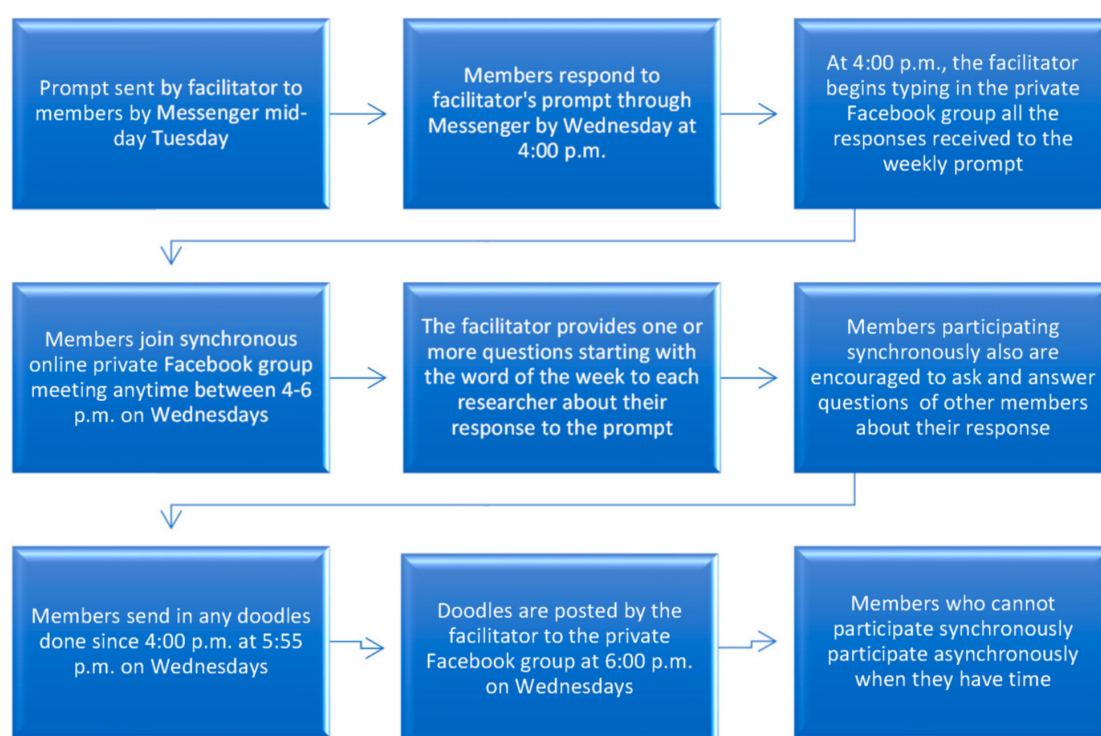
Prompt sent by facilitator to members by Messenger mid-day Tuesday

Members respond to facilitator's prompt through Messenger by Wednesday at 4:00 p.m.

At 4:00 p.m., the facilitator begins typing in the private Facebook group all the responses received to the weekly prompt

Members join synchronous online private Facebook group meeting anytime between 4-6 p.m. on Wednesdays

The facilitator provides one or more questions starting with the word of the week to each researcher about their response to the prompt

Members participating synchronously also are encouraged to ask and answer questions of other members about their response

Members send in any doodles done since 4:00 p.m. at 5:55 p.m. on Wednesdays

Doodles are posted by the facilitator to the private Facebook group at 6:00 p.m. on Wednesdays

Members who cannot participate synchronously participate asynchronously when they have time